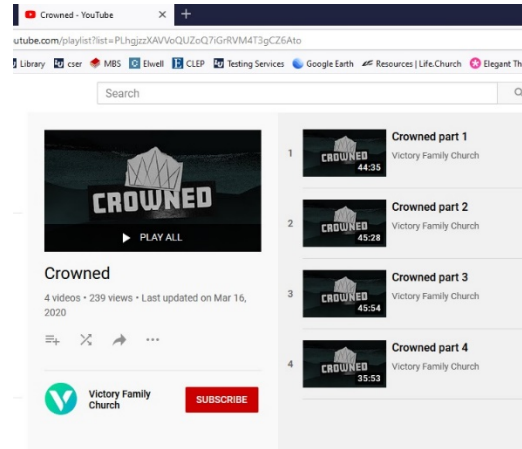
Crowned - YouTube ×  +

utube.com/playlist?list=PLhgjzzXAVVoQUZoQ7iGrRVM4T3gCZ6Ato

Library  cser  MBS  Elwell  CLEP  Testing Services  Google Earth  Resources | Life.Church  Elegant Th

Search

CROWNED

PLAY ALL

Crowned

4 videos • 239 views • Last updated on Mar 16, 2020

Victory Family Church

SUBSCRIBE

1
CROWNED
44:35
Crowned part 1
Victory Family Church

2
CROWNED
45:28
Crowned part 2
Victory Family Church

3
CROWNED
45:54
Crowned part 3
Victory Family Church

4
CROWNED
35:53
Crowned part 4
Victory Family Church